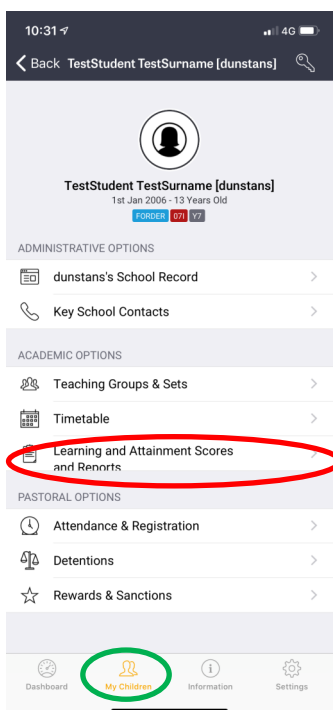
10:31 4G

Back TestStudent TestSurname [dunstans]

TestStudent TestSurname [dunstans]
1st Jan 2006 - 13 Years Old
FORDER 071 Y7

ADMINISTRATIVE OPTIONS

dunstans's School Record

Key School Contacts

ACADEMIC OPTIONS

Teaching Groups & Sets

Timetable

Learning and Attainment Scores and Reports

PASTORAL OPTIONS

Attendance & Registration

Detentions

Rewards & Sanctions

Dashboard
My Children
Information
Settings